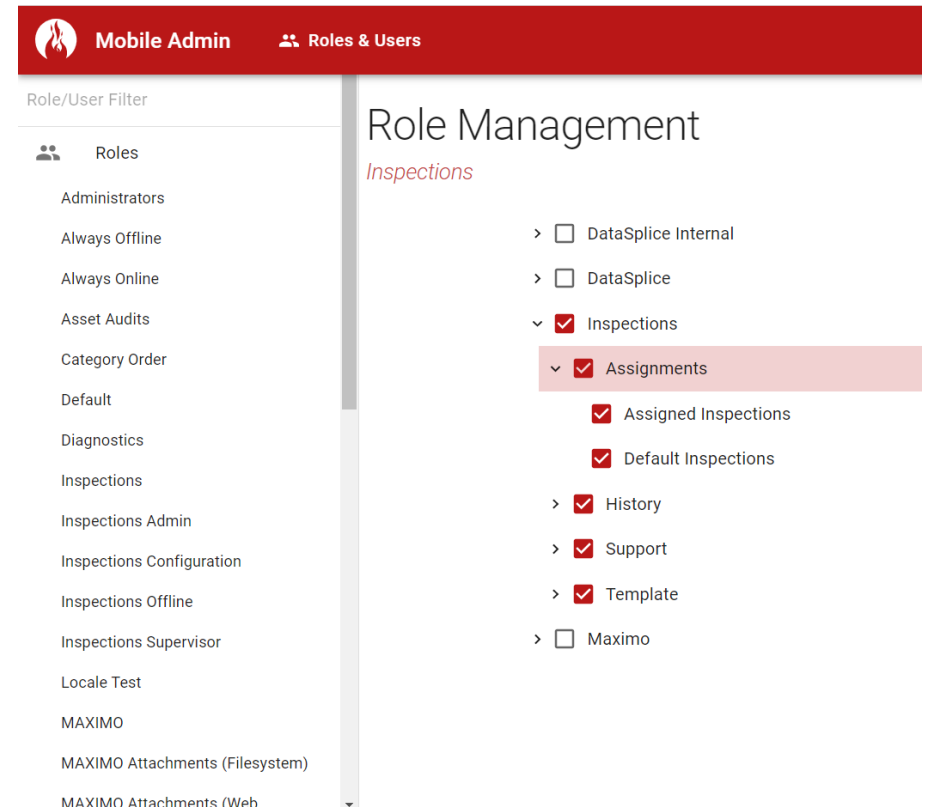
Mobile Admin Roles & Users

Role/User Filter

Roles

Administrators

Always Offline

Always Online

Asset Audits

Category Order

Default

Diagnostics

Inspections

Inspections Admin

Inspections Configuration

Inspections Offline

Inspections Supervisor

Locale Test

MAXIMO

MAXIMO Attachments (Filesystem)

MAXIMO Attachments (Web

Role Management

Inspections

DataSplice Internal

DataSplice

Inspections

Assignments

Assigned Inspections

Default Inspections

History

Support

Template

Maximo